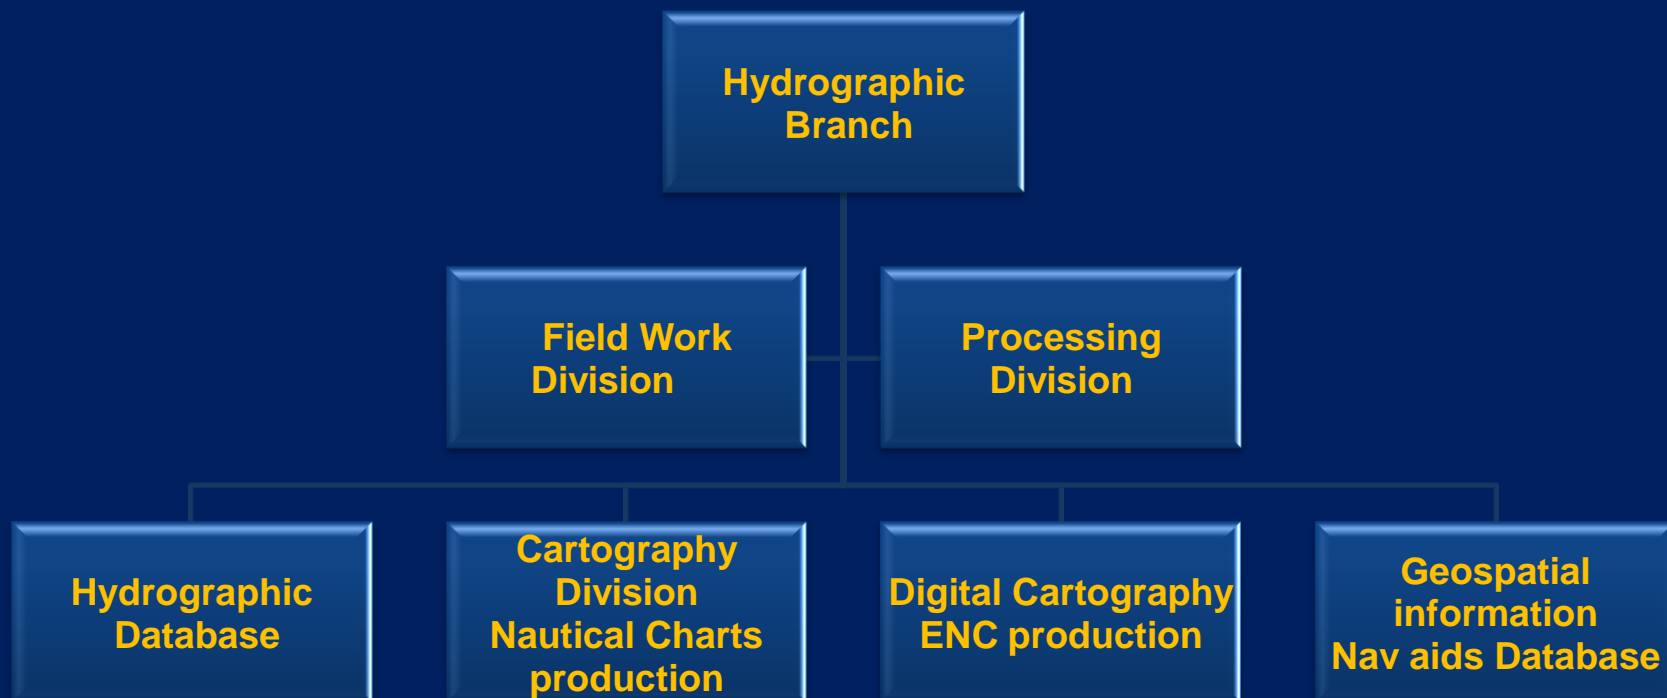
Hydrographic Branch

Field Work Division

Processing Division

Hydrographic Database

Cartography Division Nautical Charts production

Digital Cartography ENC production

Geospatial information Nav aids Database